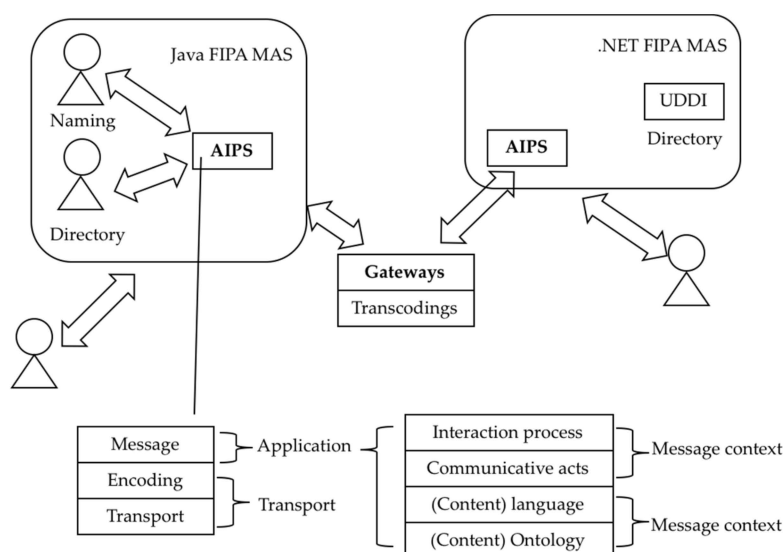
Java FIPA MAS

Naming

AIPS

Directory

.NET FIPA MAS

UDDI

Directory

AIPS

Gateways

Transcodings

| Message |
|---|
| Encoding |
| Transport |

Application

Transport

| Interaction process |
|---|
| Communicative acts |
| (Content) language |
| (Content) Ontology |

Message context

Message context